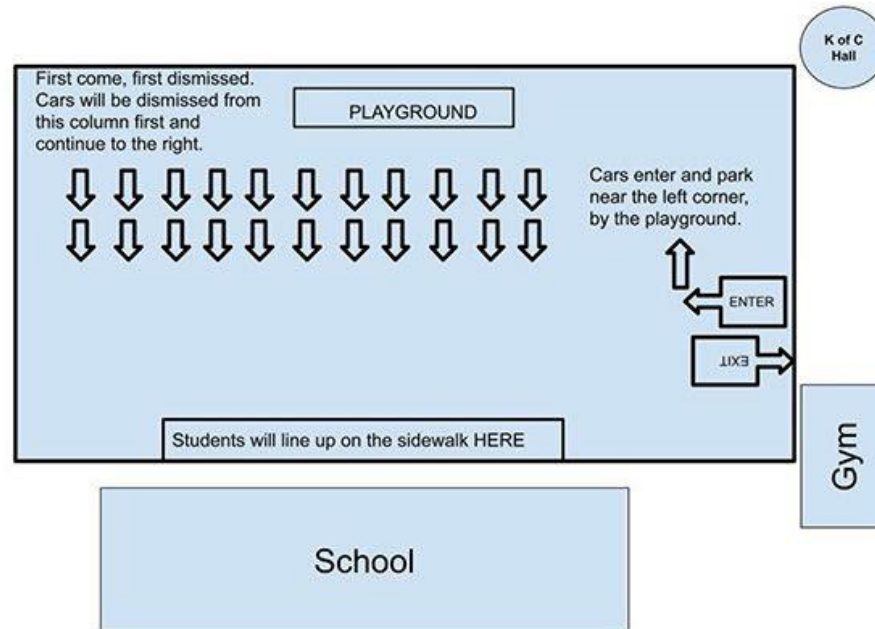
K of C Hall

First come, first dismissed. Cars will be dismissed from this column first and continue to the right.

PLAYGROUND

Cars enter and park near the left corner, by the playground.

ENTER

EXIT

Students will line up on the sidewalk HERE

Gym

School